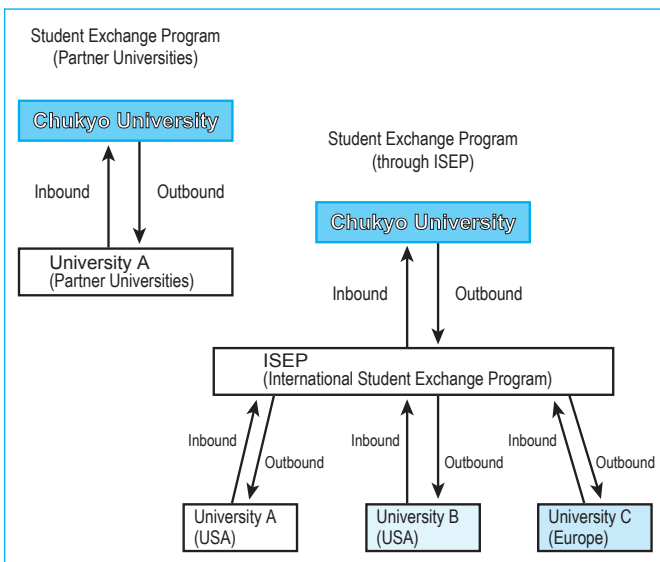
Student Exchange Program
(Partner Universities)

Chukyo University

Inbound

Outbound

University A
(Partner Universities)

Student Exchange Program
(through ISEP)

Chukyo University

Inbound

Outbound

ISEP
(International Student Exchange Program)

Inbound

Outbound

Inbound

Outbound

Inbound

Outbound

University A
(USA)

University B
(USA)

University C
(Europe)